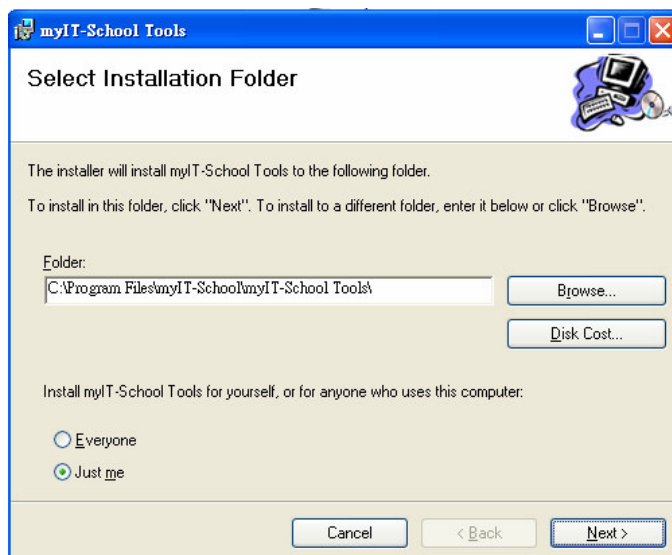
myIT-School Tools

Select Installation Folder

The installer will install myIT-School Tools to the following folder.

To install in this folder, click "Next". To install to a different folder, enter it below or click "Browse".

Folder:
C:\Program Files\myIT-School\myIT-School Tools\

Browse...

Disk Cost...

Install myIT-School Tools for yourself, or for anyone who uses this computer:

Everyone

Just me

Cancel

< Back

Next >